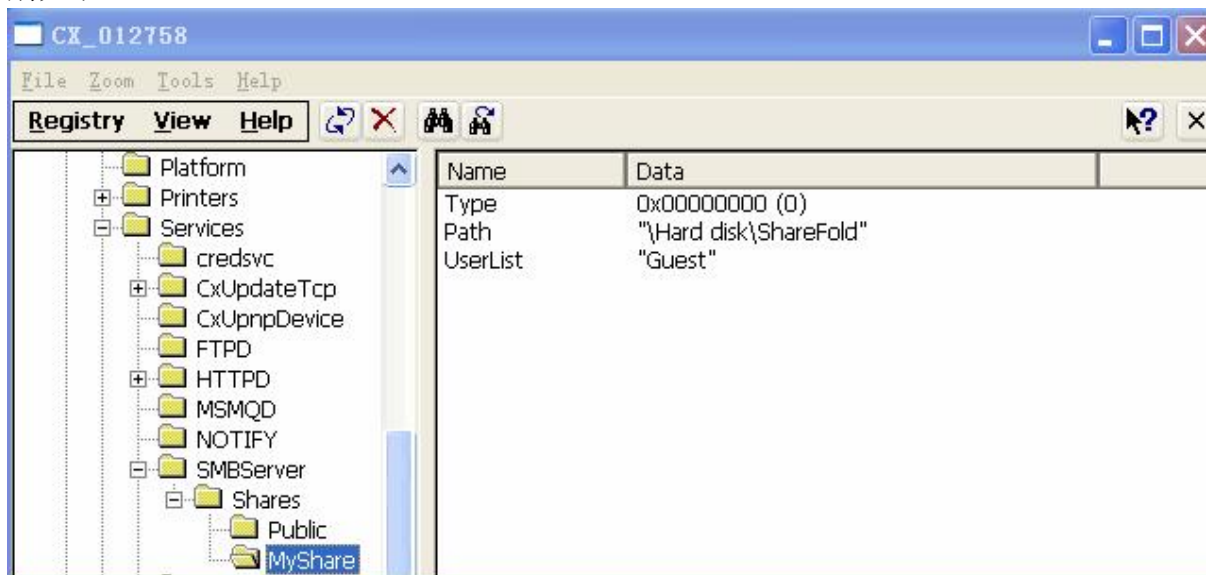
CX_012758

File Zoom Tools Help

Registry View Help

Platform
Printers
Services
credsvc
CxUpdateTcp
CxUpnpDevice
FTPD
HTTPD
MSMQD
NOTIFY
SMBServer
Shares
Public
MyShare

| Name | Data |
|---|---|
| Type | 0x00000000 (0) |
| Path | "\Hard disk\ShareFold" |
| UserList | "Guest" |